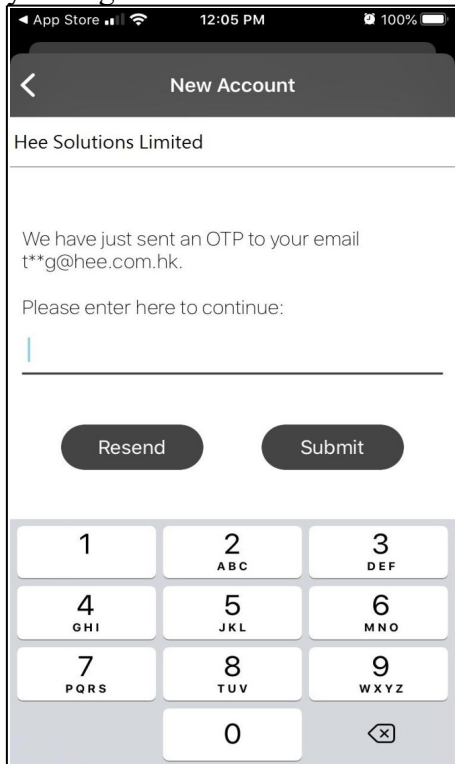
◀ App Store 12:05 PM 100%

New Account

Hee Solutions Limited

We have just sent an OTP to your email t**g@hee.com.hk.

Please enter here to continue:

Resend

Submit

1
2 ABC
3 DEF
4 GHI
5 JKL
6 MNO
7 PQRS
8 TUV
9 WXYZ
0